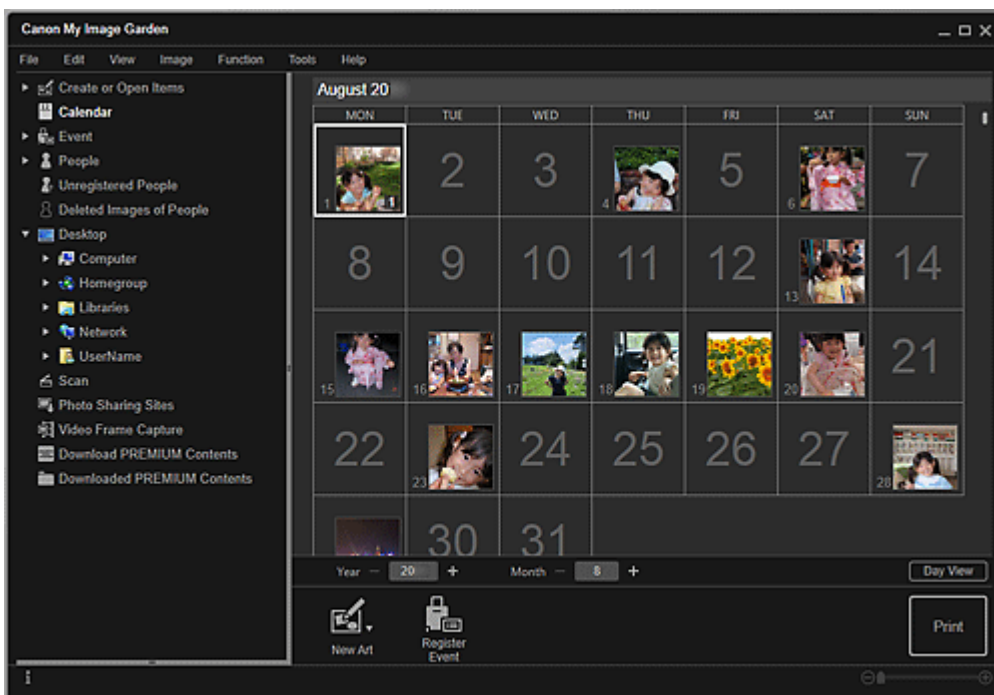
Canon My Image Garden

File Edit View Image Function Tools Help

Create or Open Items
Calendar
Event
People
Unregistered People
Deleted Images of People
Desktop
Computer
Homegroup
Libraries
Network
UserName
Scan
Photo Sharing Sites
Video Frame Capture
Download PREMIUM Contents
Downloaded PREMIUM Contents

August 20

| MON | TUE | WED | THU | FRI | SAT | SUN |
|---|---|---|---|---|---|---|
| 1 | 2 | 3 | 4 | 5 | 6 | 7 |
| 8 | 9 | 10 | 11 | 12 | 13 | 14 |
| 15 | 16 | 17 | 18 | 19 | 20 | 21 |
| 22 | 23 | 24 | 25 | 26 | 27 | 28 |
| | 30 | 31 | | | | |

Year 20
Month 8
Day View

New Art
Register Event
Print